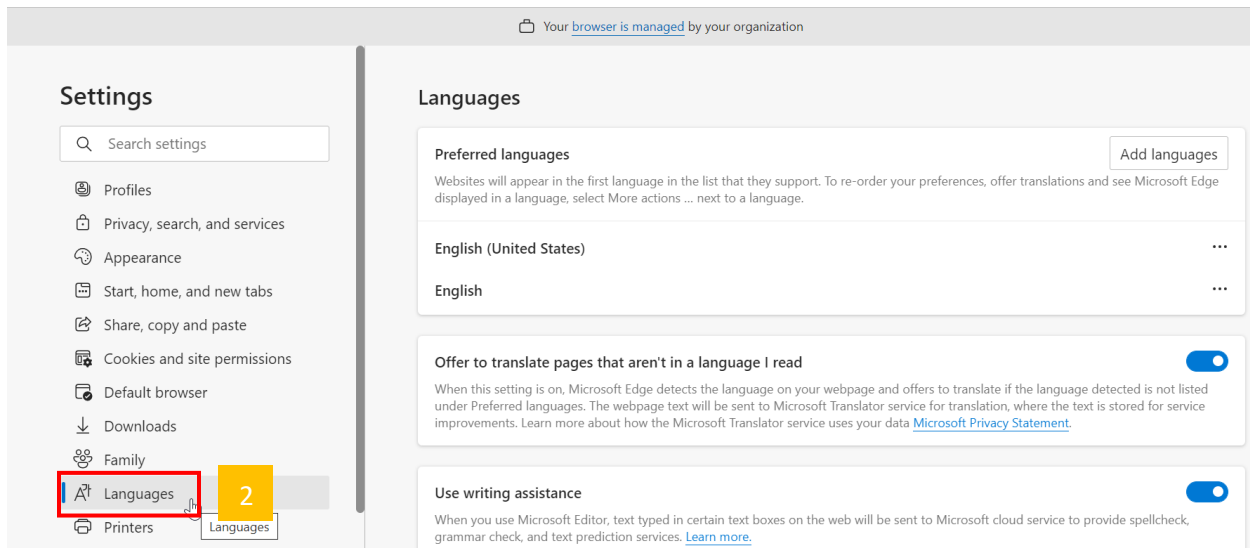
Your browser is managed by your organization

Settings

Search settings

Profiles

Privacy, search, and services

Appearance

Start, home, and new tabs

Share, copy and paste

Cookies and site permissions

Default browser

Downloads

Family

Languages

2

Languages

Printers

Languages

Preferred languages

Add languages

Websites will appear in the first language in the list that they support. To re-order your preferences, offer translations and see Microsoft Edge displayed in a language, select More actions ... next to a language.

English (United States)

English

Offer to translate pages that aren't in a language I read

When this setting is on, Microsoft Edge detects the language on your webpage and offers to translate if the language detected is not listed under Preferred languages. The webpage text will be sent to Microsoft Translator service for translation, where the text is stored for service improvements. Learn more about how the Microsoft Translator service uses your data Microsoft Privacy Statement.

Use writing assistance

When you use Microsoft Editor, text typed in certain text boxes on the web will be sent to Microsoft cloud service to provide spellcheck, grammar check, and text prediction services. Learn more.